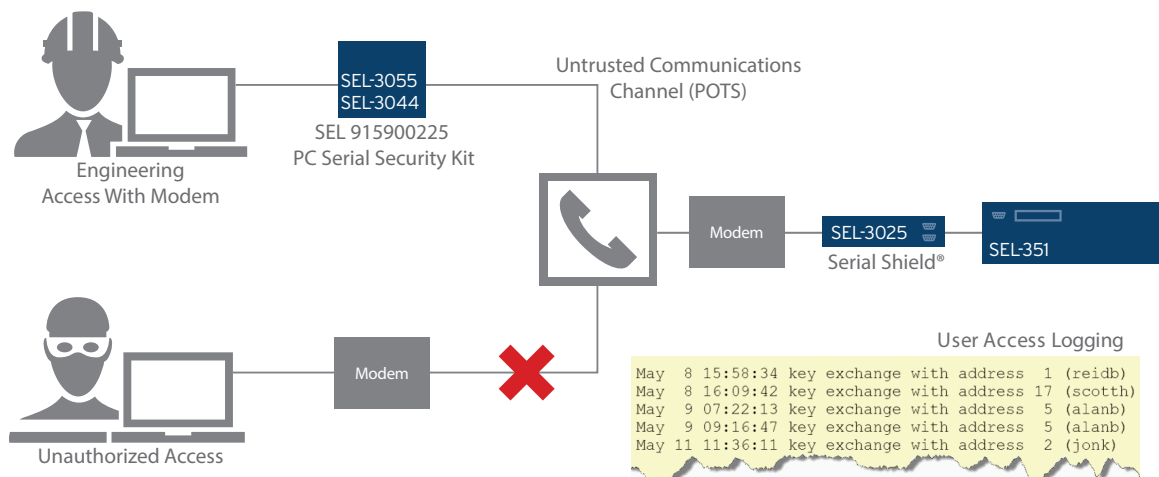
SEL-3055
SEL-3044

SEL 915900225
PC Serial Security Kit

Untrusted Communications Channel (POTS)

Engineering Access With Modem

Modem

SEL-3025

Serial Shield®

SEL-351

Unauthorized Access

Modem

User Access Logging

May 8 15:58:34 key exchange with address 1 (reidb)
May 8 16:09:42 key exchange with address 17 (scotth)
May 9 07:22:13 key exchange with address 5 (alanb)
May 9 09:16:47 key exchange with address 5 (alanb)
May 11 11:36:11 key exchange with address 2 (jonk)